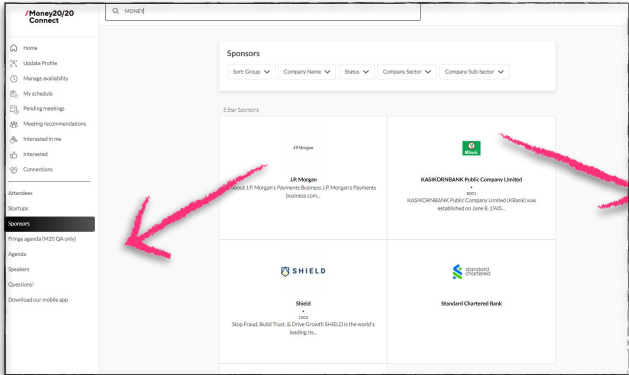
/Money20/20 Connect

MONEY

Home
Update Profile
Manage availability
My schedule
Pending meetings
Meeting recommendations
Interested in me
Interested
Connections

Attendees
Startups
Sponsors
Fringe agenda (M20 QA only)
Agenda
Speakers
Questions!
Download our mobile app

Sponsors

Sort: Group
Company Name
Status
Company Sector
Company Sub-Sector

5 Star Sponsors

J.P.Morgan

J.P. Morgan
About J.P. Morgan's Payments Business J.P. Morgan's Payments business com...

KBank

KASIKORNBANK Public Company Limited
•
8001
KASIKORNBANK Public Company Limited (KBank) was established on June 8, 1945...

SHIELD

Shield
•
1003
Stop Fraud, Build Trust, & Drive Growth SHIELD is the world's leading m...

standard chartered

Standard Chartered Bank